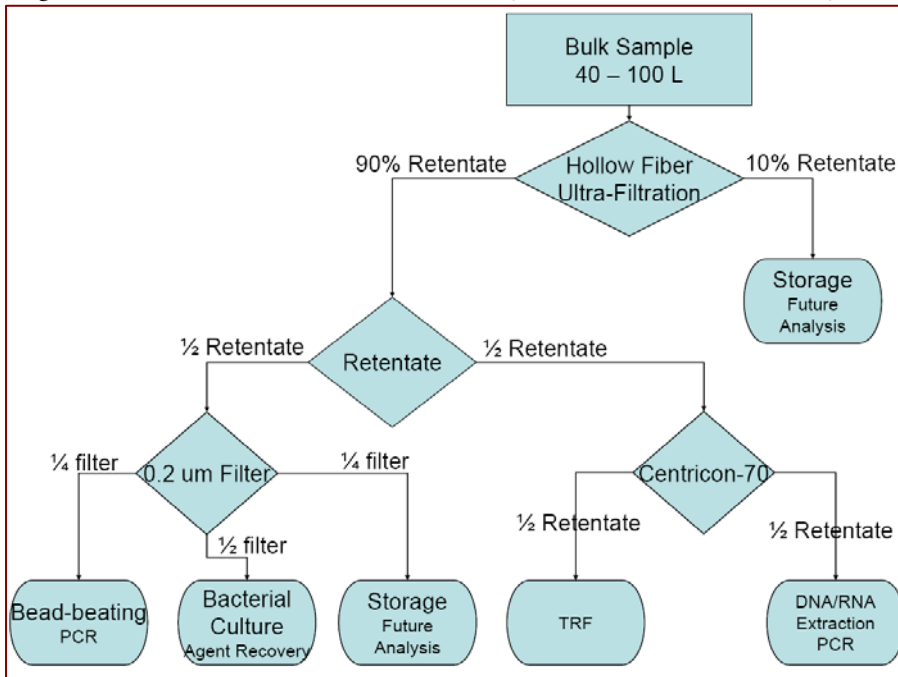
Bulk Sample
40 – 100 L

90% Retentate

Hollow Fiber Ultra-Filtration

10% Retentate

Storage
Future Analysis

½ Retentate

Retentate

½ Retentate

¼ filter

0.2 um Filter

¼ filter

½ filter

Centricon-70

½ Retentate

½ Retentate

Bead-beating
PCR

Bacterial Culture
Agent Recovery

Storage
Future Analysis

TRF

DNA/RNA Extraction
PCR